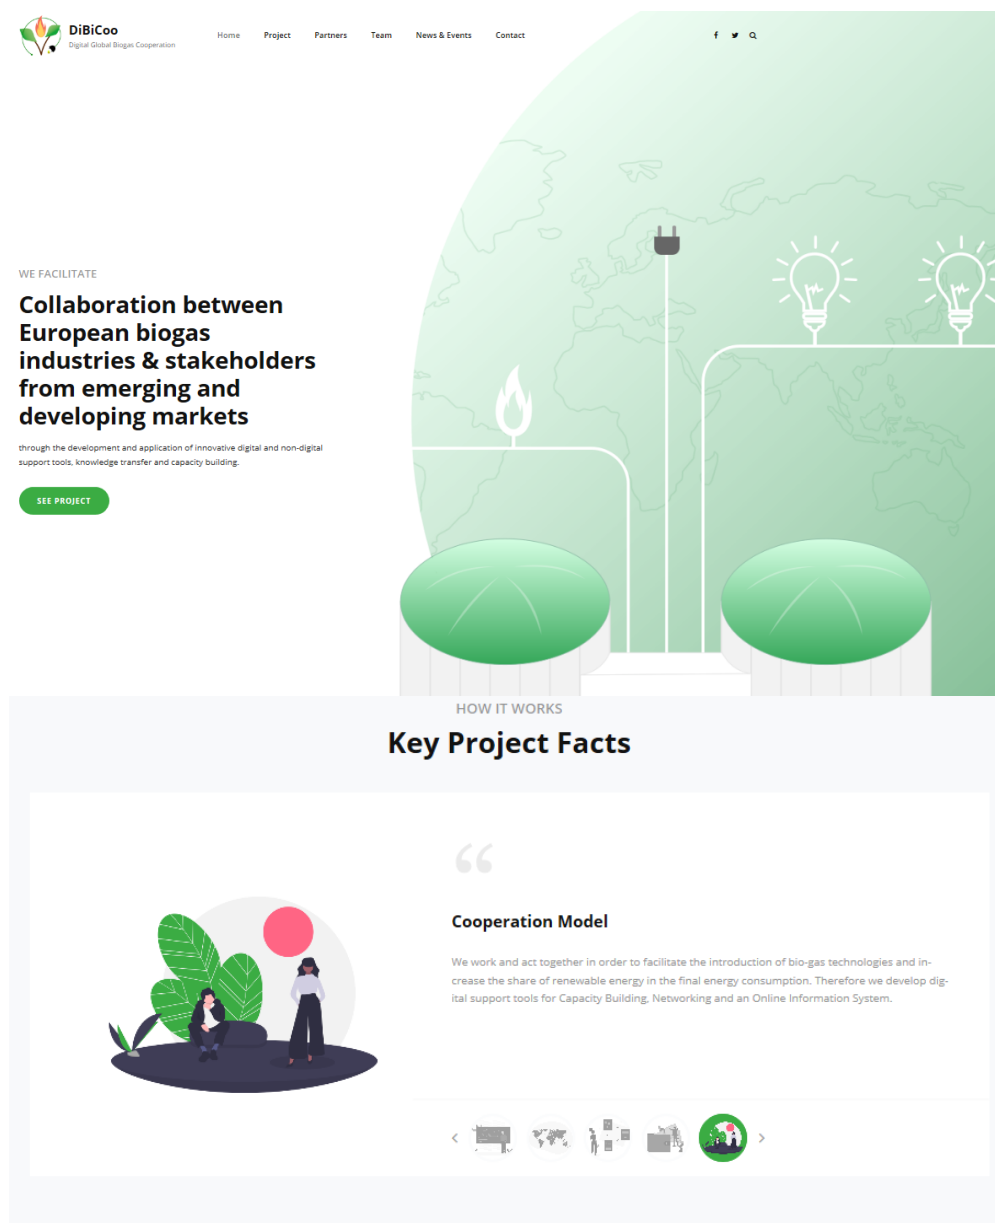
DiBiCoo
Digital Global Biogas Cooperation

Home Project Partners Team News & Events Contact

f

WE FACILITATE

Collaboration between European biogas industries & stakeholders from emerging and developing markets

through the development and application of innovative digital and non-digital support tools, knowledge transfer and capacity building.

SEE PROJECT

HOW IT WORKS

Key Project Facts

“

Cooperation Model

We work and act together in order to facilitate the introduction of bio-gas technologies and increase the share of renewable energy in the final energy consumption. Therefore we develop digital support tools for Capacity Building, Networking and an Online Information System.

‹ ›